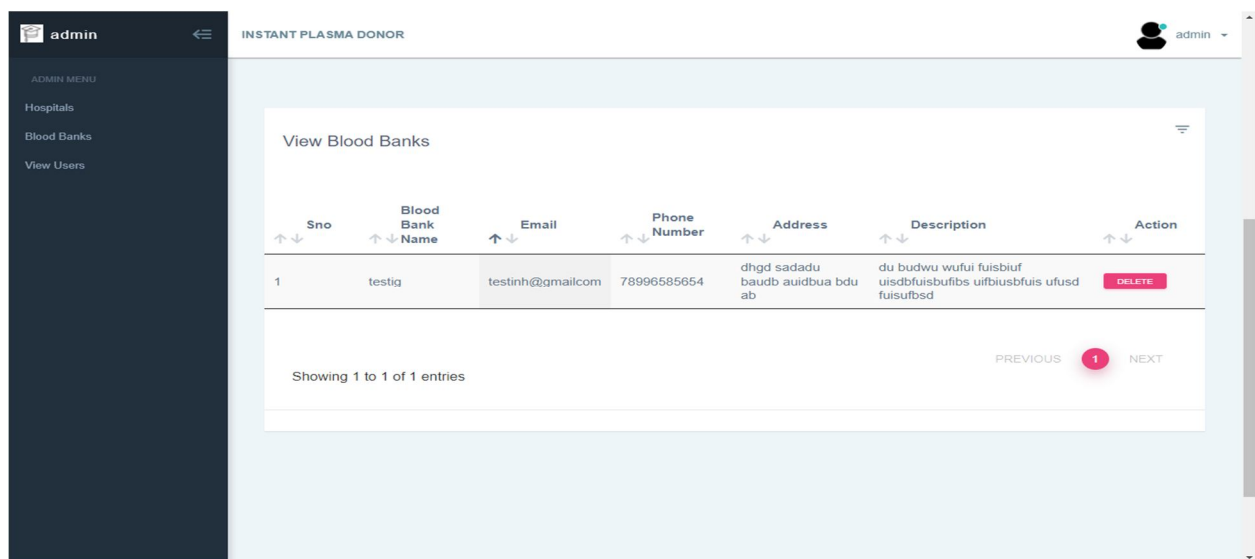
admin

ADMIN MENU

Hospitals

Blood Banks

View Users

INSTANT PLASMA DONOR

admin

View Blood Banks

| Sno | Blood Bank Name | Email | Phone Number | Address | Description | Action |
|---|---|---|---|---|---|---|
| 1 | testig | testinh@gmailcom | 78996585654 | dhgd sadadu baudb auidbua bdu ab | du budwu wufui fuisbiuf uisdbfuisbufibs uifbiusbfuis ufusd fuisufbsd | DELETE |

Showing 1 to 1 of 1 entries

PREVIOUS 1 NEXT